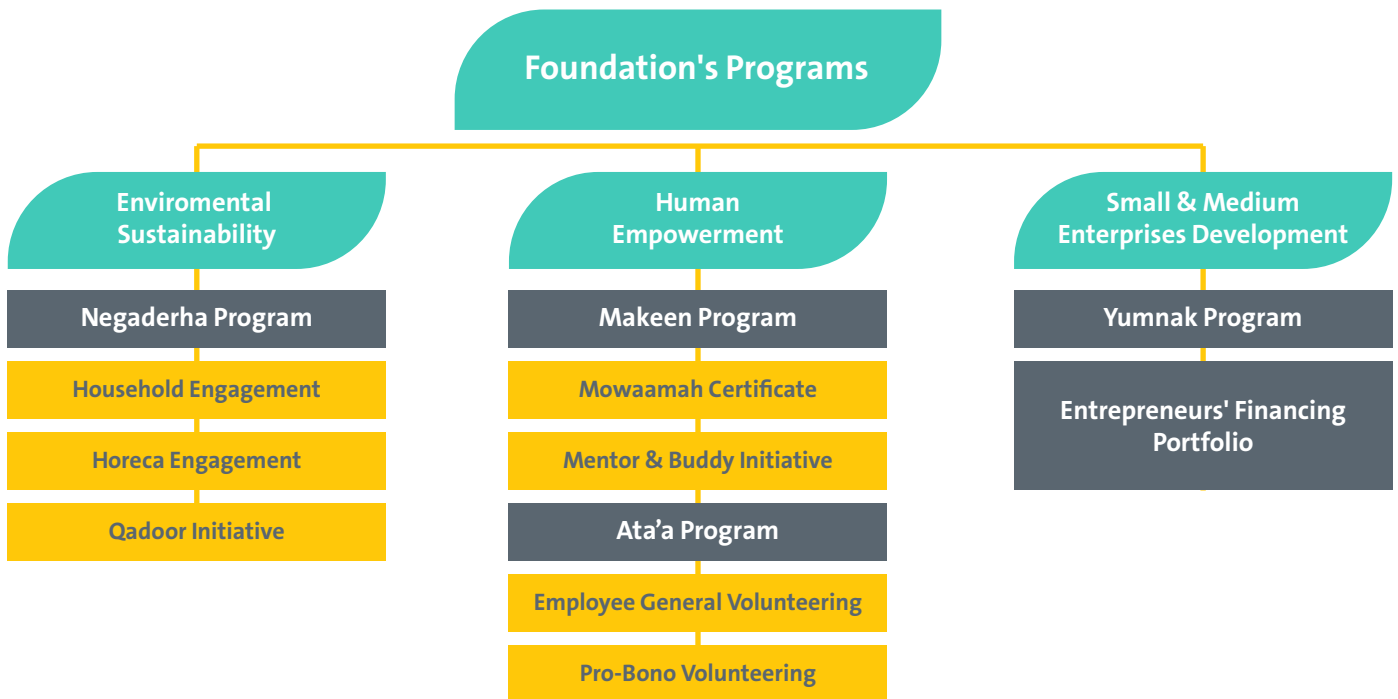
Foundation's Programs

Enviromental Sustainability

Negaderha Program

Household Engagement

Horeca Engagement

Qadoor Initiative

Human Empowerment

Makeen Program

Mowaamah Certificate

Mentor & Buddy Initiative

Ata’a Program

Employee General Volunteering

Pro-Bono Volunteering

Small & Medium Enterprises Development

Yumnak Program

Entrepreneurs' Financing Portfolio